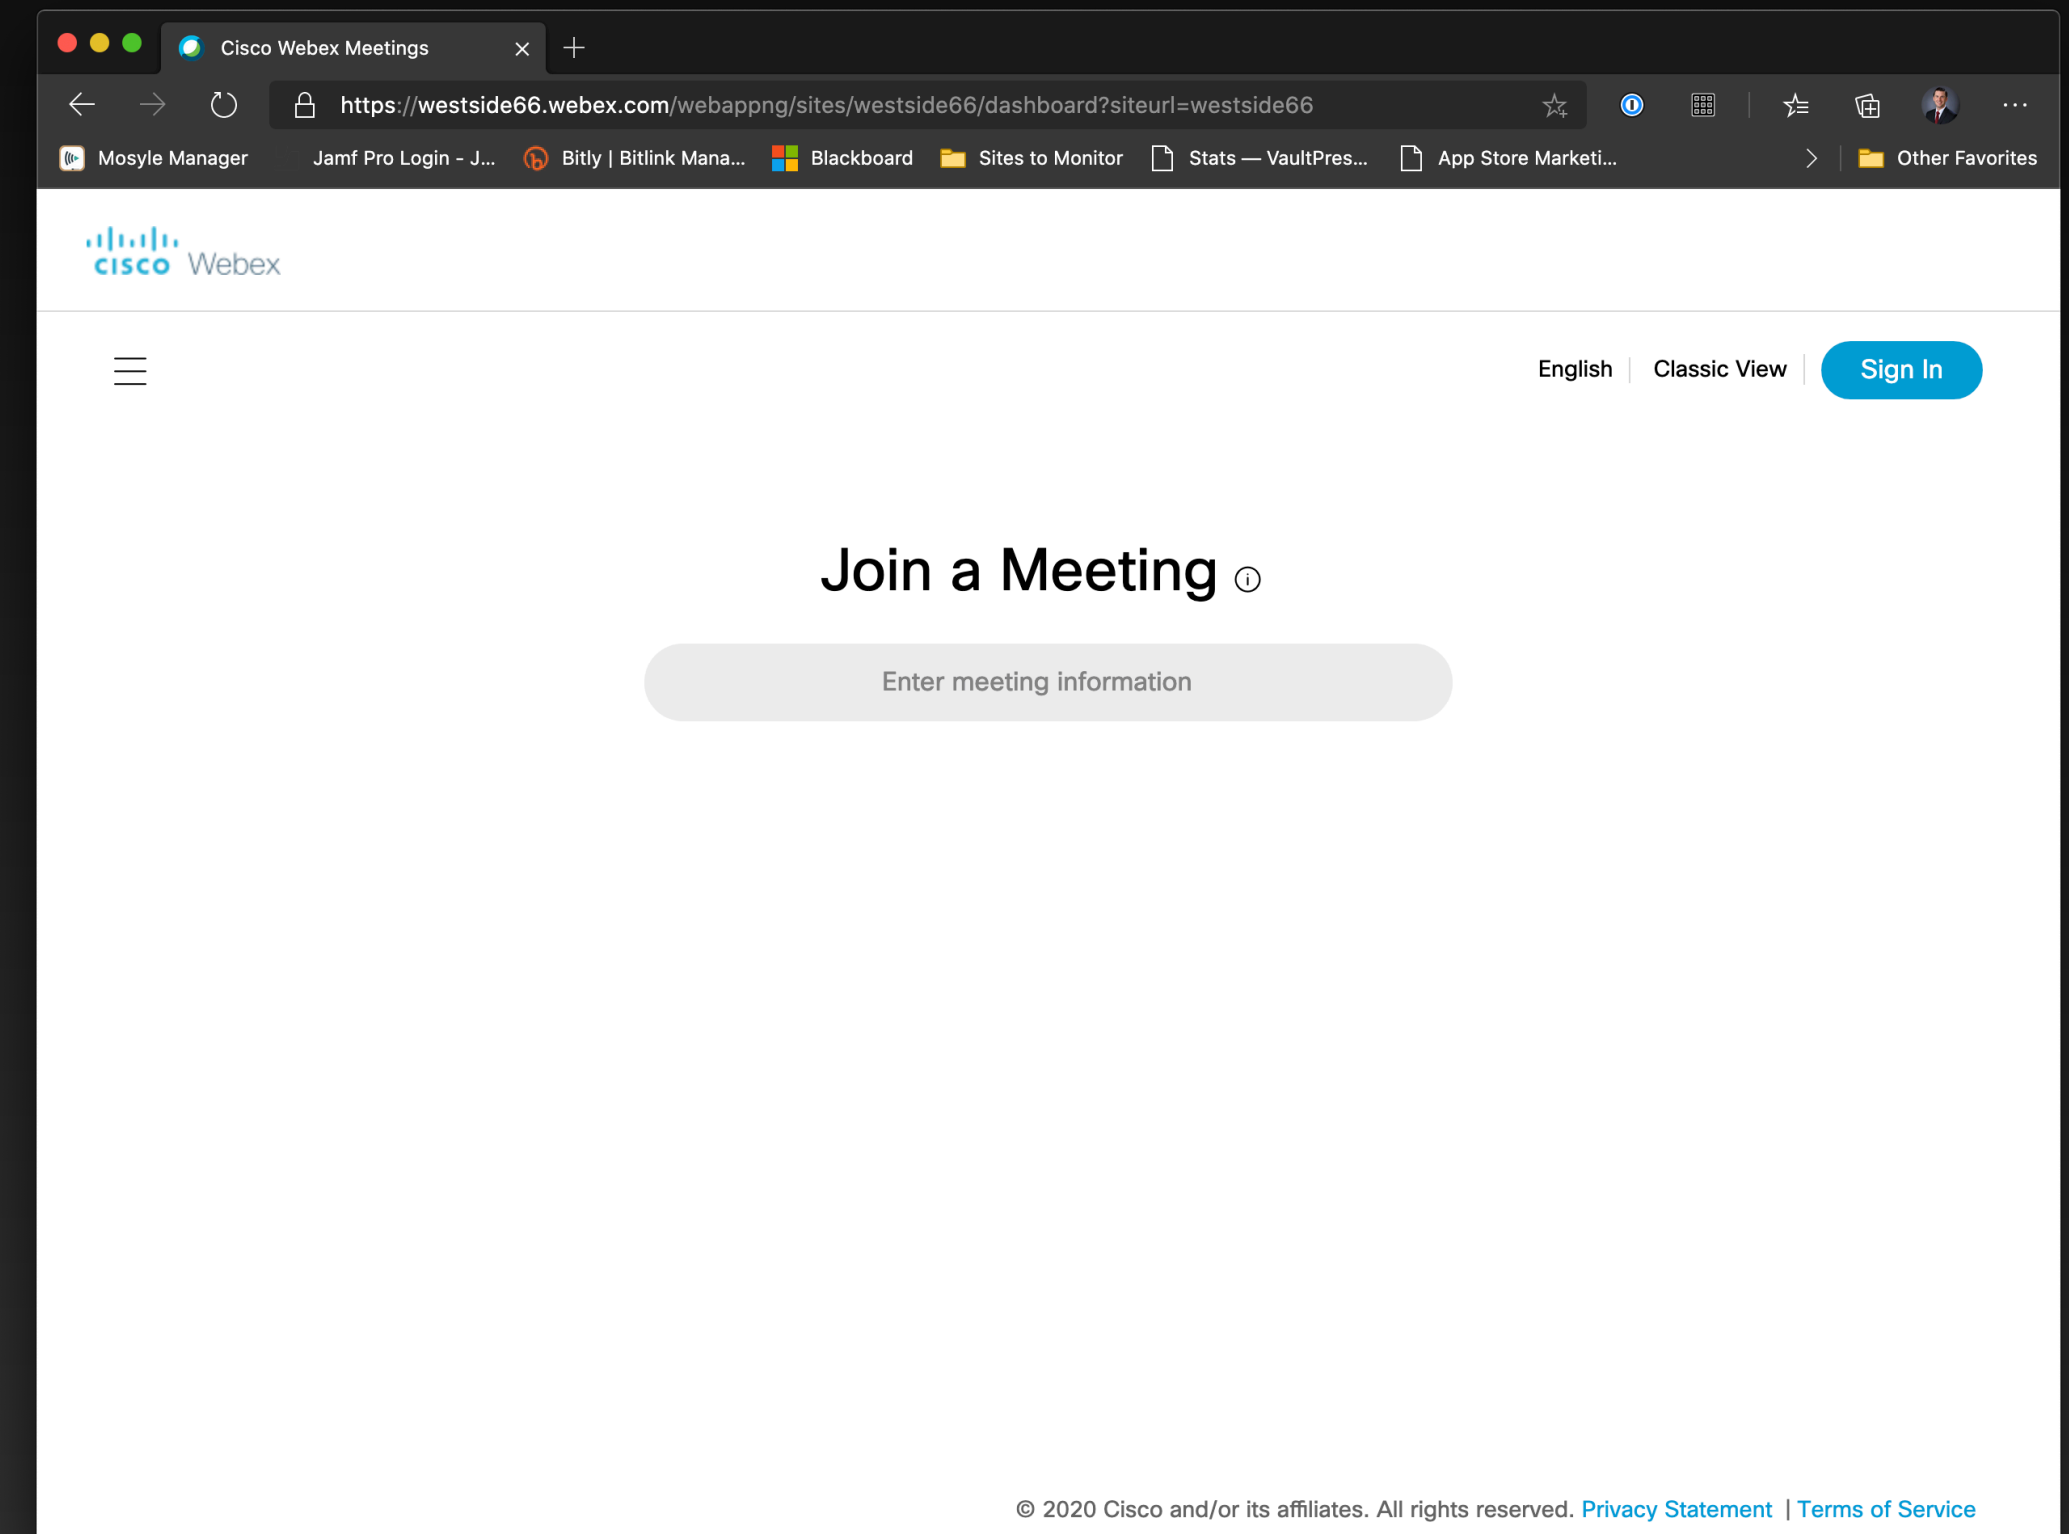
Cisco Webex Meetings

https://westside66.webex.com/webappng/sites/westside66/dashboard?siteurl=westside66

Mosyle Manager
Jamf Pro Login - J...
Bitly | Bitlink Mana...
Blackboard
Sites to Monitor
Stats — VaultPres...
App Store Marketi...
Other Favorites

cisco Webex

English | Classic View | Sign In

Join a Meeting

Enter meeting information

© 2020 Cisco and/or its affiliates. All rights reserved. Privacy Statement | Terms of Service